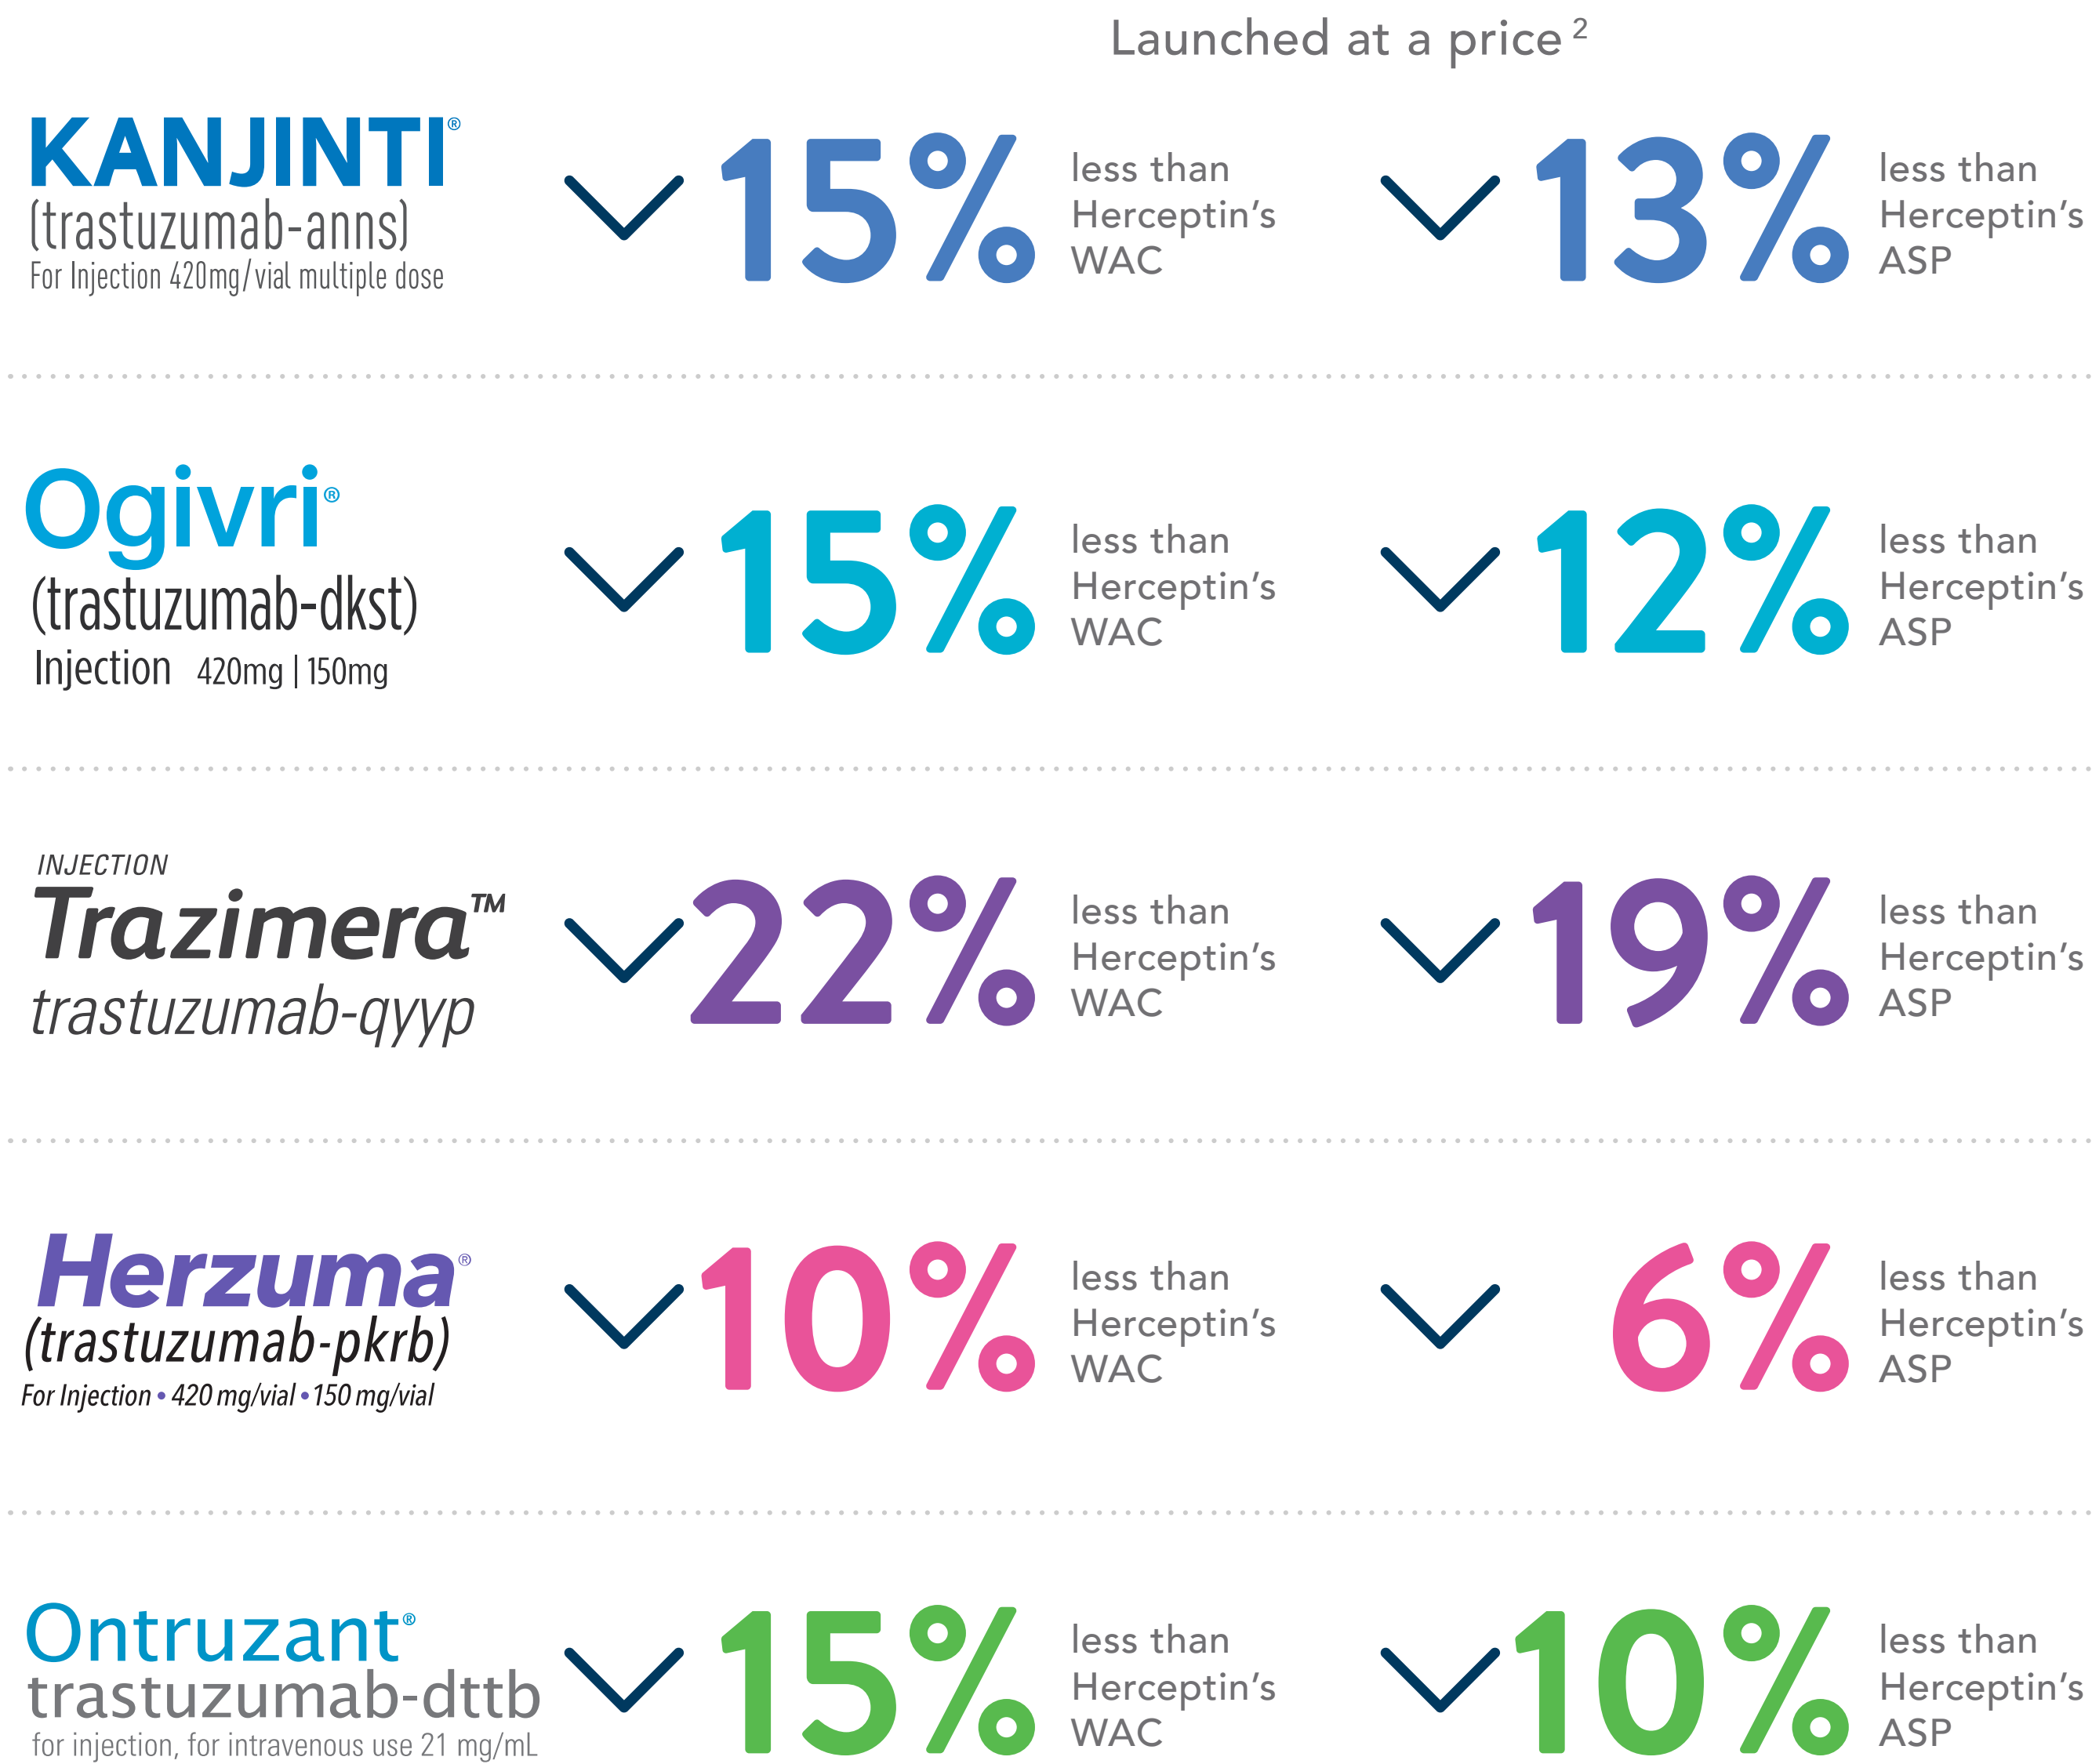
Launched at a price $^2$

KANJINTI®
(trastuzumab-anns)
For Injection 420mg/vial multiple dose

15% less than Herceptin's WAC

13% less than Herceptin's ASP

Ogivri®
(trastuzumab-dkst)
Injection 420mg | 150mg

15% less than Herceptin's WAC

12% less than Herceptin's ASP

INJECTION
Trazimera™
trastuzumab-qyyp

22% less than Herceptin's WAC

19% less than Herceptin's ASP

Herzuma®
(trastuzumab-pkrb)
For Injection • 420 mg/vial • 150 mg/vial

10% less than Herceptin's WAC

6% less than Herceptin's ASP

Ontruzant®
trastuzumab-dttb
for injection, for intravenous use 21 mg/mL

15% less than Herceptin's WAC

10% less than Herceptin's ASP